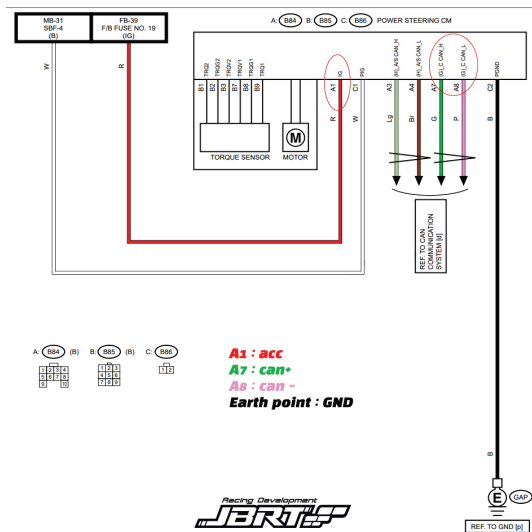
MB-31
SBF-4
(B)

FB-39
F/B FUSE NO. 19
(IG)

A: B84 B: B85 C: B86 POWER STEERING CM

W

R

TRQ2 TRQ1 TRQV2 TRQV1 TRQG1 TRQG1 TRQ1

B1 B2 B3 B7 B8 B9

TORQUE SENSOR

M

MOTOR

IG

A1

R

PIG

C1

W

(H)_A/S CAN_H

A3

Lg

(H)_A/S CAN_L

A4

Br

(G)_C CAN_H

A7

G

(G)_C CAN_L

A8

P

PGND

C2

B

REF. TO CAN COMMUNICATION SYSTEM [d]

A: B84 B: B85 C: B86

1 2 3 4
5 6 7 8
9 10

1 2 3
4 5 6
7 8 9

1 2

A1 : acc
A7 : can+
A8 : can -
Earth point : GND

B

E

GAP

REF. TO GND [p]

Racing Development
JBRT